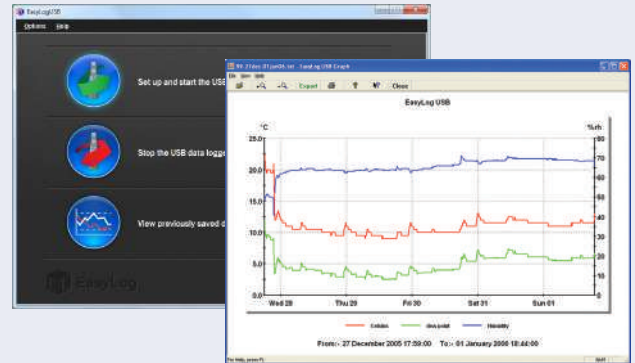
EasyLogUSB

Options Help

Set up and start the USB

Stop the USB data logge

View previously saved d

EasyLog

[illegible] - EasyLog USB Graph

File View Help

Export Close

EasyLog USB

°C

%rh

25.0

20.0

15.0

10.0

5.0

0.0

80

70

60

50

40

30

20

10

0

Wed 28

Thu 29

Fri 30

Sat 31

Sun 01

Celsius

dew point

Humidity

From:- 27 December 2005 17:59:00 To:- 01 January 2006 18:44:00

For Help, press F1